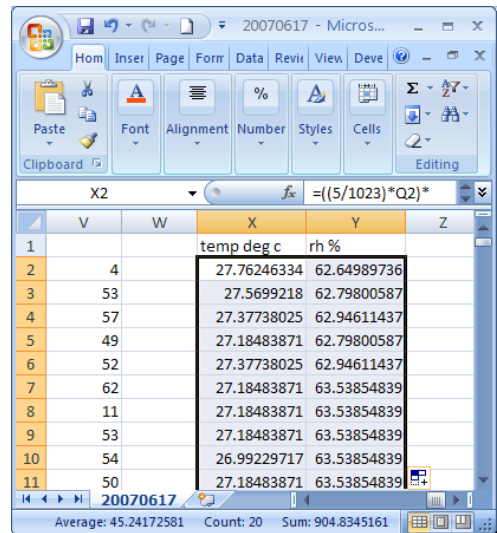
20070617 - Micros...

Hom | Inser | Page | Form | Data | Revie | View | Deve

Paste | Font | Alignment | Number | Styles | Cells | Editing

Clipboard

X2 | $f_x$ | =((5/1023)*Q2)*

| | V | W | X | Y | Z |
|---|---|---|---|---|---|
| 1 | | | temp deg c | rh % | |
| 2 | 4 | | 27.76246334 | 62.64989736 | |
| 3 | 53 | | 27.5699218 | 62.79800587 | |
| 4 | 57 | | 27.37738025 | 62.94611437 | |
| 5 | 49 | | 27.18483871 | 62.79800587 | |
| 6 | 52 | | 27.37738025 | 62.94611437 | |
| 7 | 62 | | 27.18483871 | 63.53854839 | |
| 8 | 11 | | 27.18483871 | 63.53854839 | |
| 9 | 53 | | 27.18483871 | 63.53854839 | |
| 10 | 54 | | 26.99229717 | 63.53854839 | |
| 11 | 50 | | 27.18483871 | 63.53854839 | |

20070617

Average: 45.24172581 Count: 20 Sum: 904.8345161